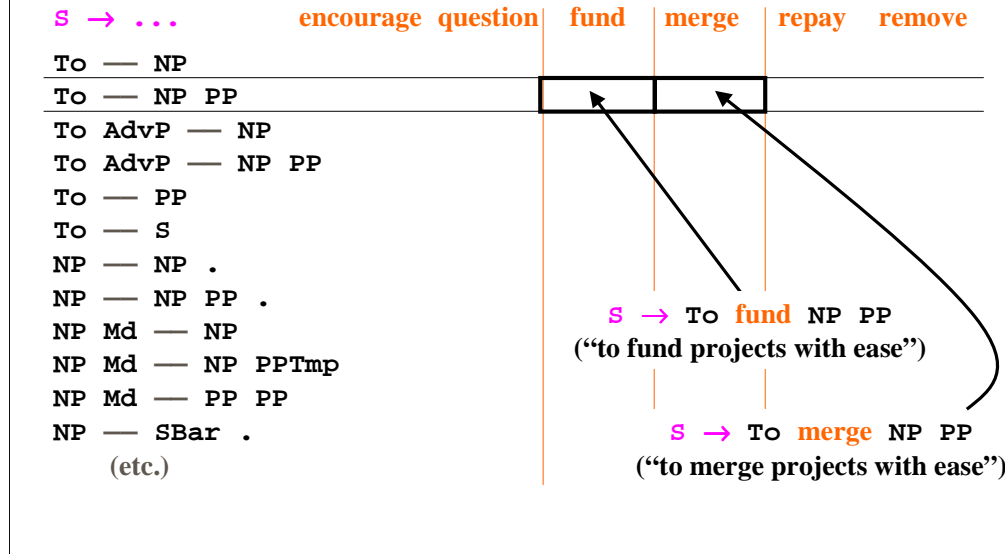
| $S \rightarrow$ ... | encourage | question | fund | merge | repay | remove |
|---|---|---|---|---|---|---|
| To — NP | | | | | | |
| To — NP PP | | | | | | |
| To AdvP — NP | | | | | | |
| To AdvP — NP PP | | | | | | |
| To — PP | | | | | | |
| To — S | | | | | | |
| NP — NP . | | | | | | |
| NP — NP PP . | | | | | | |
| NP Md — NP | | | | | | |
| NP Md — NP PPTmp | | | | | | |
| NP Md — PP PP | | | | | | |
| NP — SBar . | | | | | | |
| (etc.) | | | | | | |

$S \rightarrow$ To fund NP PP
("to fund projects with ease")

$S \rightarrow$ To merge NP PP
("to merge projects with ease")